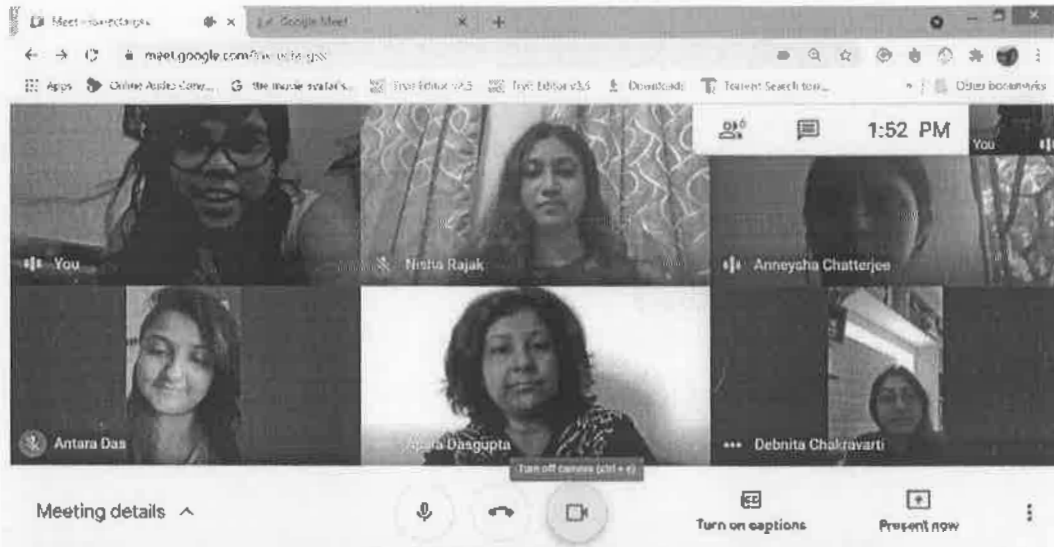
Meet - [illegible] × Google Meet × +

meet.google.com/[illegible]

Apps Online Audio Conv... G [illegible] Text Editor v2.5 Text Editor v3.5 Downloads Torrent Search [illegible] Other bookmarks

1:52 PM

You

You

Nisha Rajak

Anneysha Chatterjee

Antara Das

Apala Dasgupta

Debnita Chakravarti

Turn off camera (ctrl + e)

Meeting details ^

Turn on captions

Present now